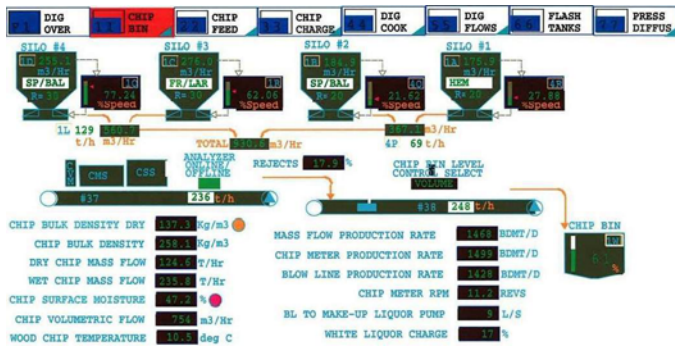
F1 DIG OVER | F1 CHIP BIN | F2 CHIP FEED | F3 CHIP CHARGE | F4 DIG COOK | F5 DIG FLOWS | F6 FLASH TANKS | F7 PRESS DIFFUS

SILO #4
1A 259.2 m3/Hr
SP/BAL
R= 30
1C
77.24 %Speed

SILO #3
1B 276.9 m3/Hr
FR/LAR
R= 30
1D
62.06 %Speed

SILO #2
1A 194.8 m3/Hr
SP/BAL
R= 20
4C
21.62 %Speed

SILO #1
1A 175.1 m3/Hr
HEM
R= 20
4D
27.88 %Speed

1L 129 t/h 360.7 m3/Hr
TOTAL 730.8 m3/Hr
367.1 m3/Hr
4P 69 t/h

ANALYZER ONLINE/ OFFLINE
REJECTS 17.9 %
CHIP BIN LEVEL CONTROL SELECT
VOLUME

CMS
CSS
#37
236 t/h
#38
248 t/h

CHIP BIN
65 %

CHIP BULK DENSITY DRY 137.3 Kg/m3
CHIP BULK DENSITY 258.1 Kg/m3
DRY CHIP MASS FLOW 124.6 T/Hr
WET CHIP MASS FLOW 235.8 T/Hr
CHIP SURFACE MOISTURE 47.2 %
CHIP VOLUMETRIC FLOW 754 m3/Hr
WOOD CHIP TEMPERATURE 10.5 deg C

MASS FLOW PRODUCTION RATE 1468 BDMT/D
CHIP METER PRODUCTION RATE 1499 BDMT/D
BLOW LINE PRODUCTION RATE 1428 BDMT/D
CHIP METER RPM 11.2 REVS
BL TO MAKE-UP LIQUOR PUMP 9 L/S
WHITE LIQUOR CHARGE 17 %